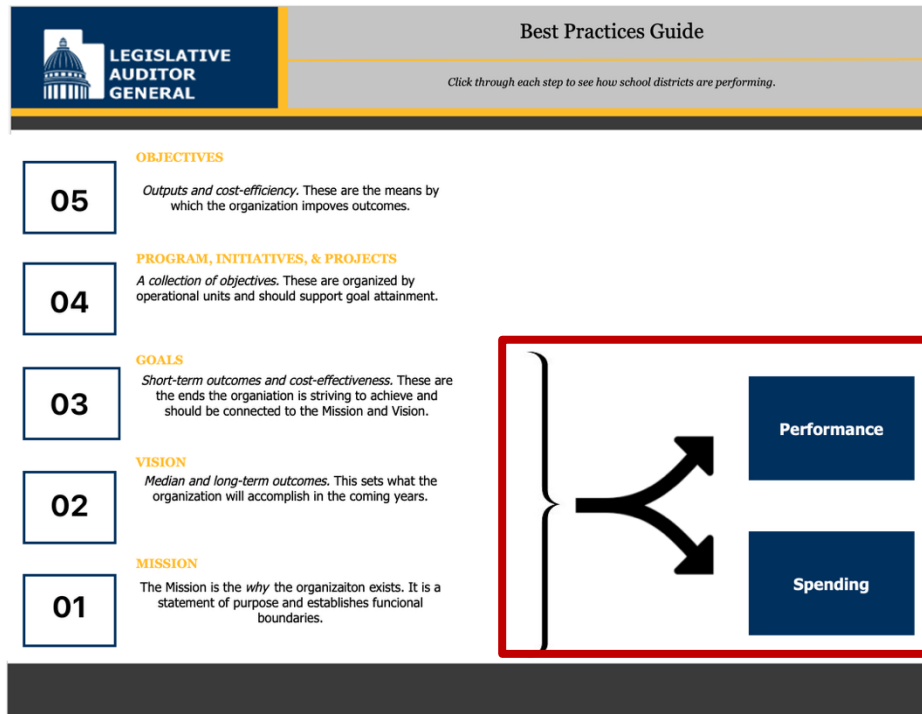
LEGISLATIVE AUDITOR GENERAL

Best Practices Guide

Click through each step to see how school districts are performing.

05

OBJECTIVES

*Outputs and cost-efficiency.* These are the means by which the organization impoves outcomes.

04

PROGRAM, INITIATIVES, & PROJECTS

*A collection of objectives.* These are organized by operational units and should support goal attainment.

03

GOALS

*Short-term outcomes and cost-effectiveness.* These are the ends the organiation is striving to achieve and should be connected to the Mission and Vision.

02

VISION

*Median and long-term outcomes.* This sets what the organization will accomplish in the coming years.

01

MISSION

The Mission is the *why* the organizaiton exists. It is a statement of purpose and establishes funcional boundaries.

Performance

Spending